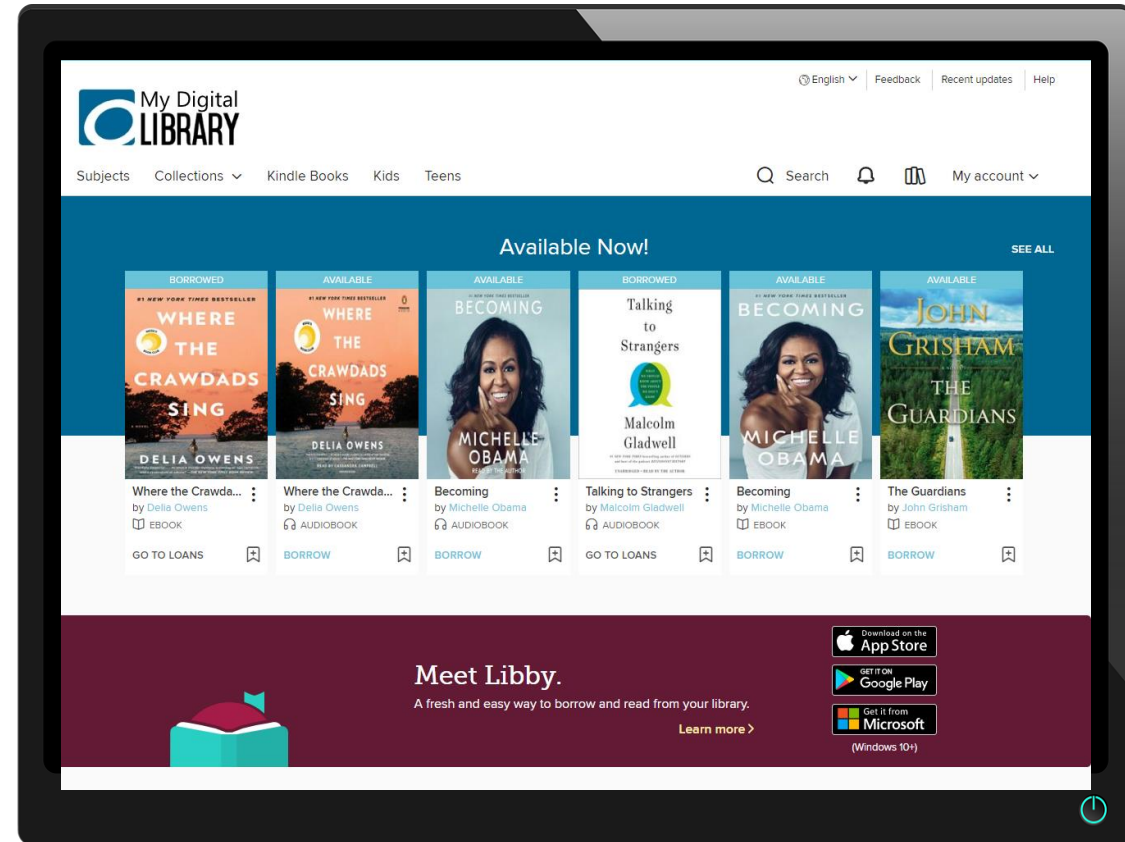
English | Feedback | Recent updates | Help

My Digital LIBRARY

Subjects Collections Kindle Books Kids Teens

Search My account

Available Now!

SEE ALL

BORROWED
#1 NEW YORK TIMES BESTSELLER
WHERE THE CRAWDADS SING
DELIA OWENS
Where the Crawda...
by Delia Owens
EBOOK
GO TO LOANS

AVAILABLE
#1 NEW YORK TIMES BESTSELLER
WHERE THE CRAWDADS SING
DELIA OWENS
Where the Crawda...
by Delia Owens
AUDIOBOOK
BORROW

AVAILABLE
BECOMING
MICHELLE OBAMA
READ BY THE AUTHOR
Becoming
by Michelle Obama
AUDIOBOOK
BORROW

BORROWED
Talking to Strangers
Malcolm Gladwell
Talking to Strangers
by Malcolm Gladwell
AUDIOBOOK
GO TO LOANS

AVAILABLE
BECOMING
MICHELLE OBAMA
Becoming
by Michelle Obama
EBOOK
BORROW

AVAILABLE
JOHN GRISHAM
THE GUARDIANS
The Guardians
by John Grisham
EBOOK
BORROW

Meet Libby.
A fresh and easy way to borrow and read from your library.
Learn more ›

Download on the App Store
GET IT ON Google Play
Get it from Microsoft
(Windows 10+)